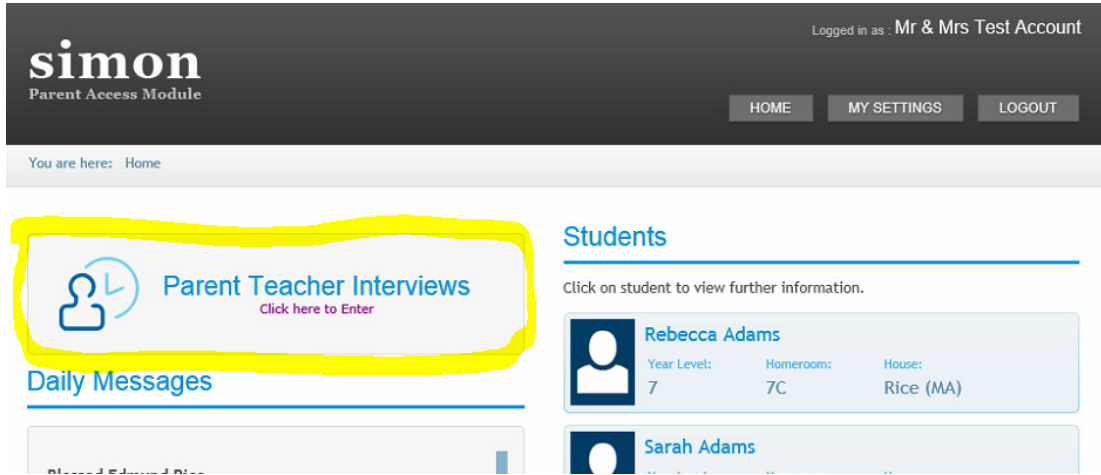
simon
Parent Access Module

Logged in as : Mr & Mrs Test Account

HOME MY SETTINGS LOGOUT

You are here: Home

Parent Teacher Interviews
Click here to Enter

Daily Messages

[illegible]

Students

Click on student to view further information.

Rebecca Adams
Year Level: 7
Homeroom: 7C
House: Rice (MA)

Sarah Adams
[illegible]